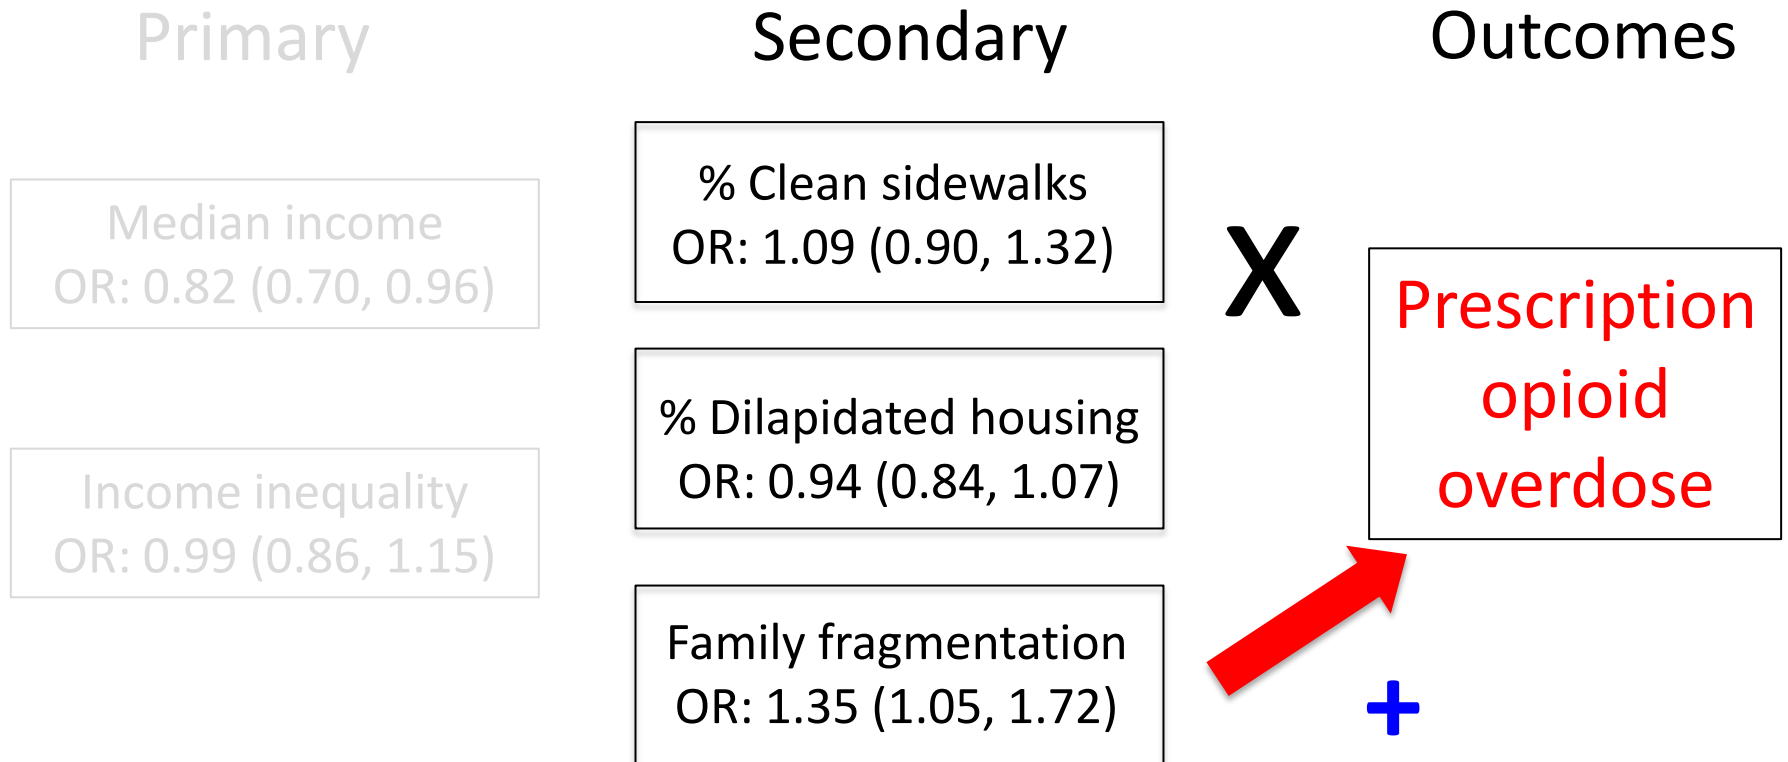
Primary

Secondary

Outcomes

Median income
OR: 0.82 (0.70, 0.96)

Income inequality
OR: 0.99 (0.86, 1.15)

% Clean sidewalks
OR: 1.09 (0.90, 1.32)

% Dilapidated housing
OR: 0.94 (0.84, 1.07)

Family fragmentation
OR: 1.35 (1.05, 1.72)

X

Prescription opioid overdose

+